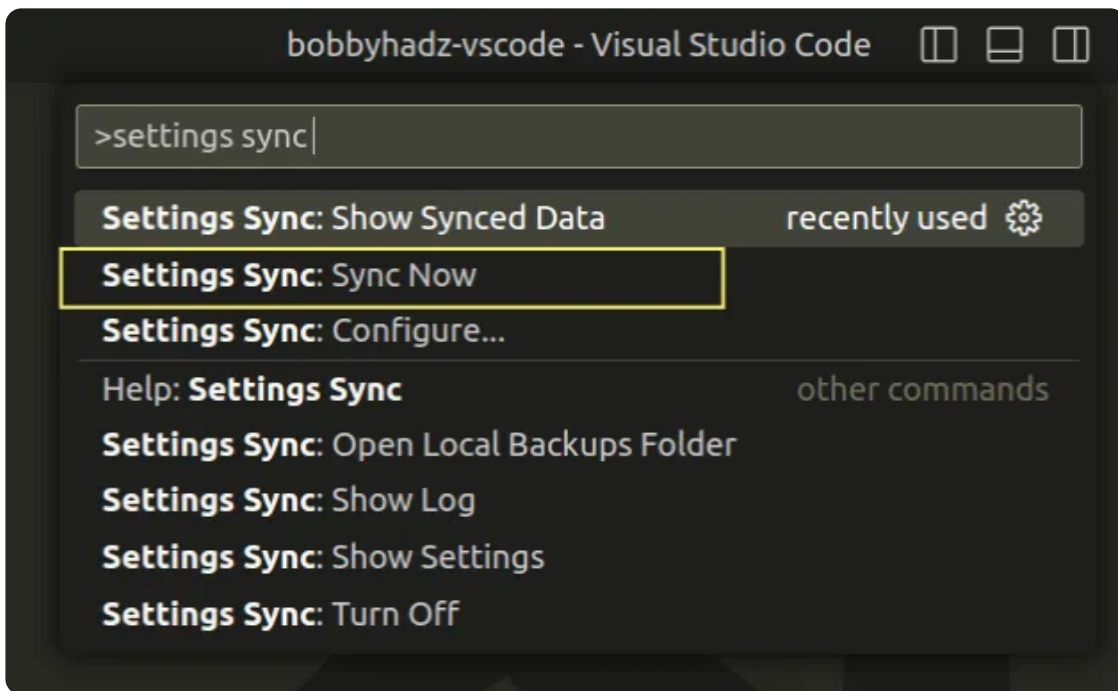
bobbyhadz-vscode - Visual Studio Code

>settings sync

Settings Sync: Show Synced Data recently used

Settings Sync: Sync Now

Settings Sync: Configure...

Help: Settings Sync other commands

Settings Sync: Open Local Backups Folder

Settings Sync: Show Log

Settings Sync: Show Settings

Settings Sync: Turn Off